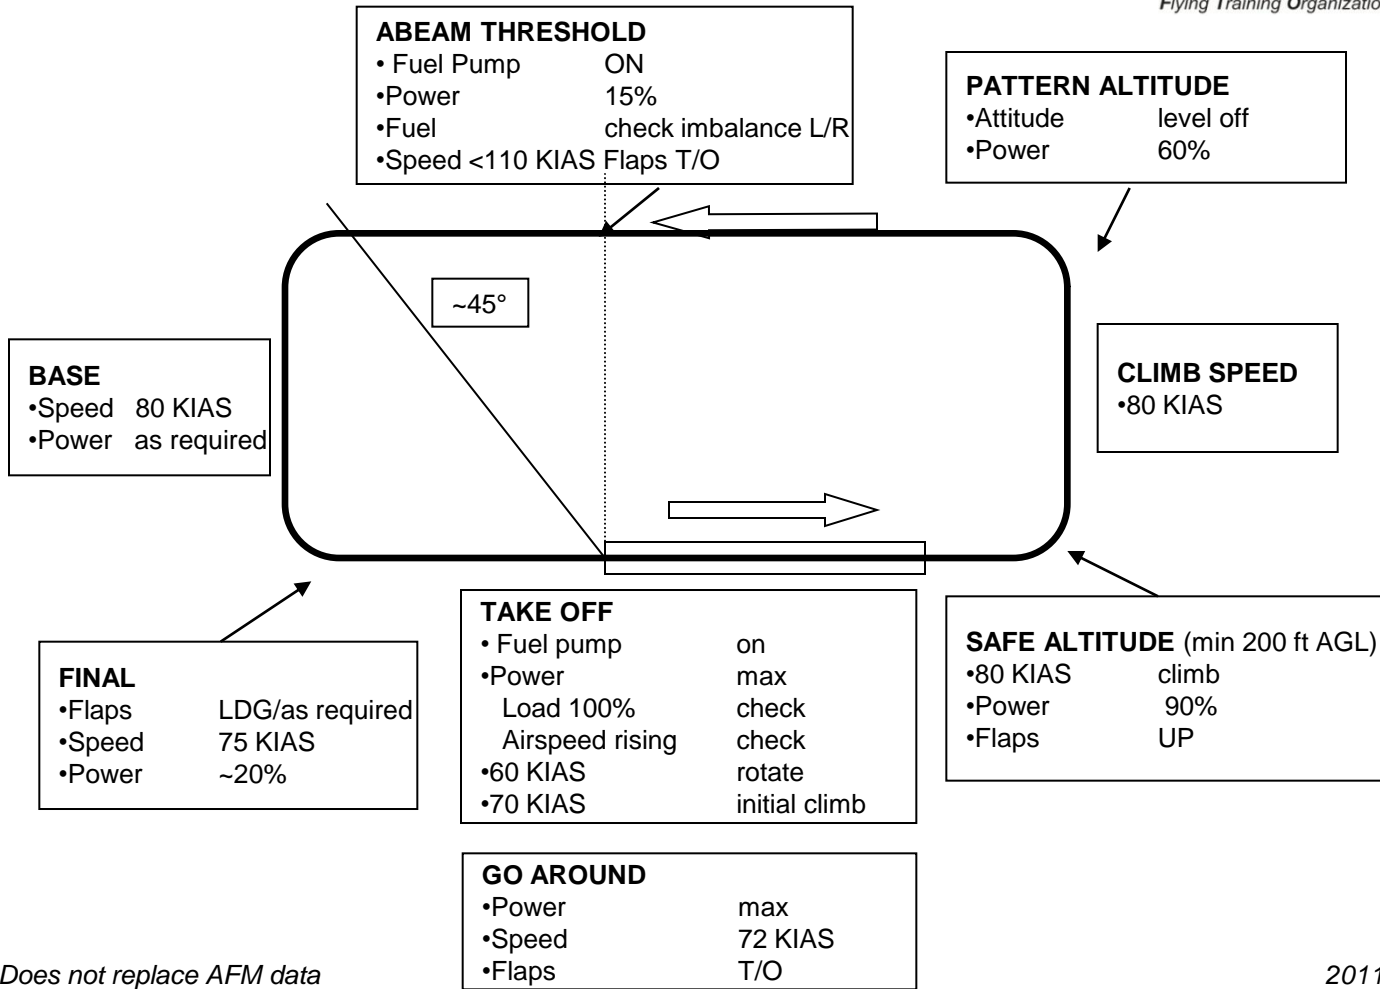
Flying Training Organizatio

ABEAM THRESHOLD
• Fuel Pump ON
•Power 15%
•Fuel check imbalance L/R
•Speed <110 KIAS Flaps T/O

PATTERN ALTITUDE
•Attitude level off
•Power 60%

~45°

BASE
•Speed 80 KIAS
•Power as required

CLIMB SPEED
•80 KIAS

TAKE OFF
• Fuel pump on
•Power max
Load 100% check
Airspeed rising check
•60 KIAS rotate
•70 KIAS initial climb

SAFE ALTITUDE (min 200 ft AGL)
•80 KIAS climb
•Power 90%
•Flaps UP

FINAL
•Flaps LDG/as required
•Speed 75 KIAS
•Power ~20%

GO AROUND
•Power max
•Speed 72 KIAS
•Flaps T/O

Does not replace AFM data

2011